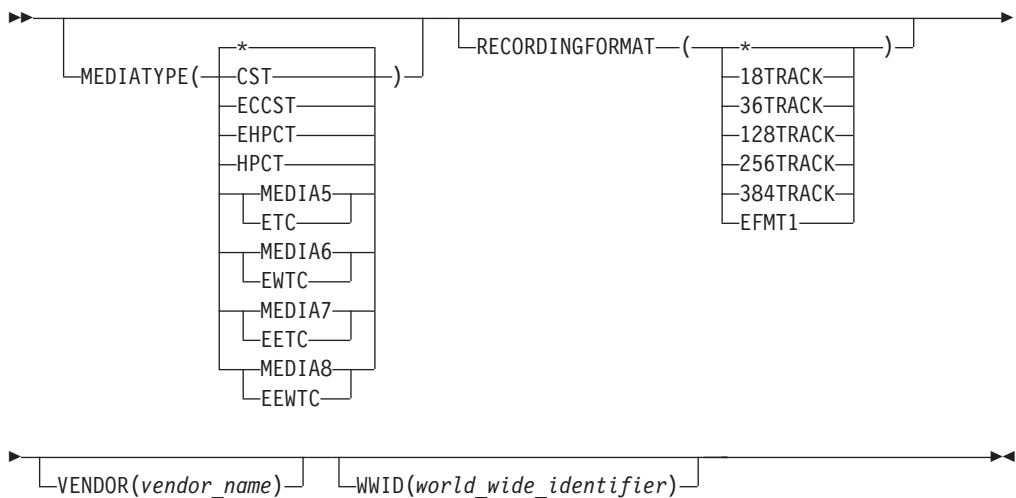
MEDIATYPE( * CST ECCST EHPCT HPCT MEDIA5 ETC MEDIA6 EWTC MEDIA7 EETC MEDIA8 EEWTC )

RECORDINGFORMAT ( * 18TRACK 36TRACK 128TRACK 256TRACK 384TRACK EFMT1 )

VENDOR(vendor_name)

WWID(world_wide_identifier)